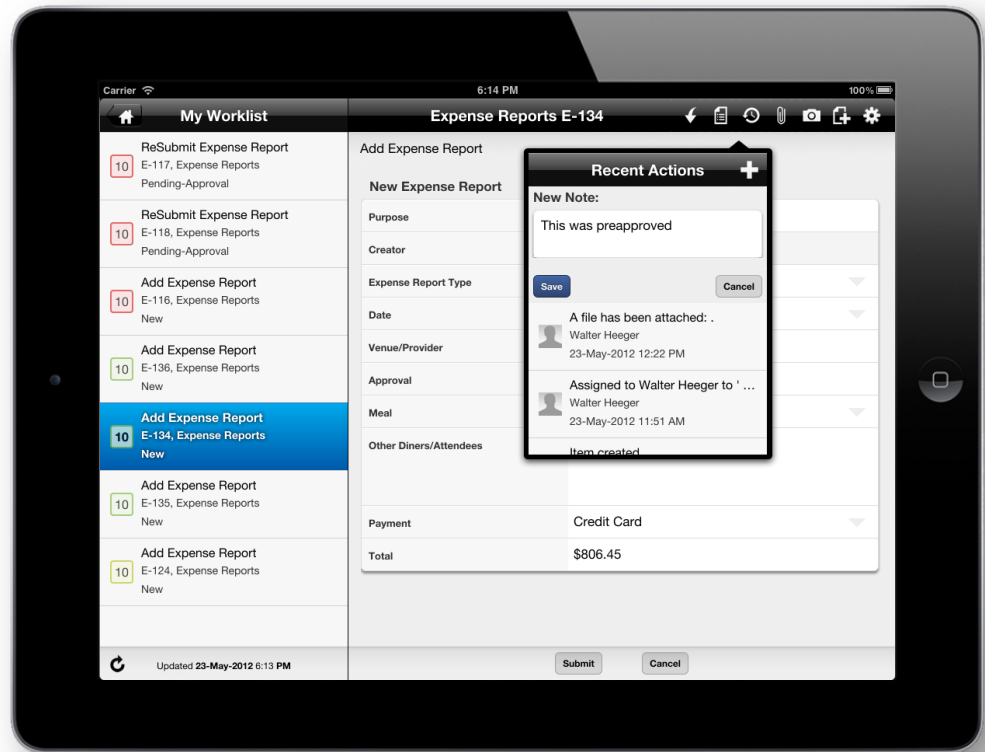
Carrier
6:14 PM
100%

My Worklist

10 ReSubmit Expense Report
E-117, Expense Reports
Pending-Approval

10 ReSubmit Expense Report
E-118, Expense Reports
Pending-Approval

10 Add Expense Report
E-116, Expense Reports
New

10 Add Expense Report
E-136, Expense Reports
New

10 Add Expense Report
E-134, Expense Reports
New

10 Add Expense Report
E-135, Expense Reports
New

10 Add Expense Report
E-124, Expense Reports
New

Updated 23-May-2012 6:13 PM

Expense Reports E-134

Add Expense Report

New Expense Report

Purpose

Creator

Expense Report Type

Date

Venue/Provider

Approval

Meal

Other Diners/Attendees

Payment
Credit Card

Total
$806.45

Submit
Cancel

Recent Actions

New Note:

This was preapproved

Save
Cancel

A file has been attached: .
Walter Heeger
23-May-2012 12:22 PM

Assigned to Walter Heeger to ' …
Walter Heeger
23-May-2012 11:51 AM

Item created